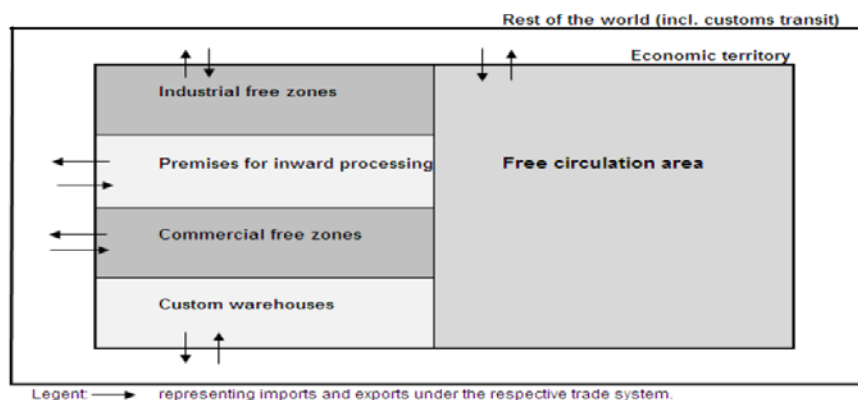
Rest of the world (incl. customs transit)

Economic territory

Industrial free zones

Premises for inward processing

Commercial free zones

Custom warehouses

Free circulation area

Legent: representing imports and exports under the respective trade system.